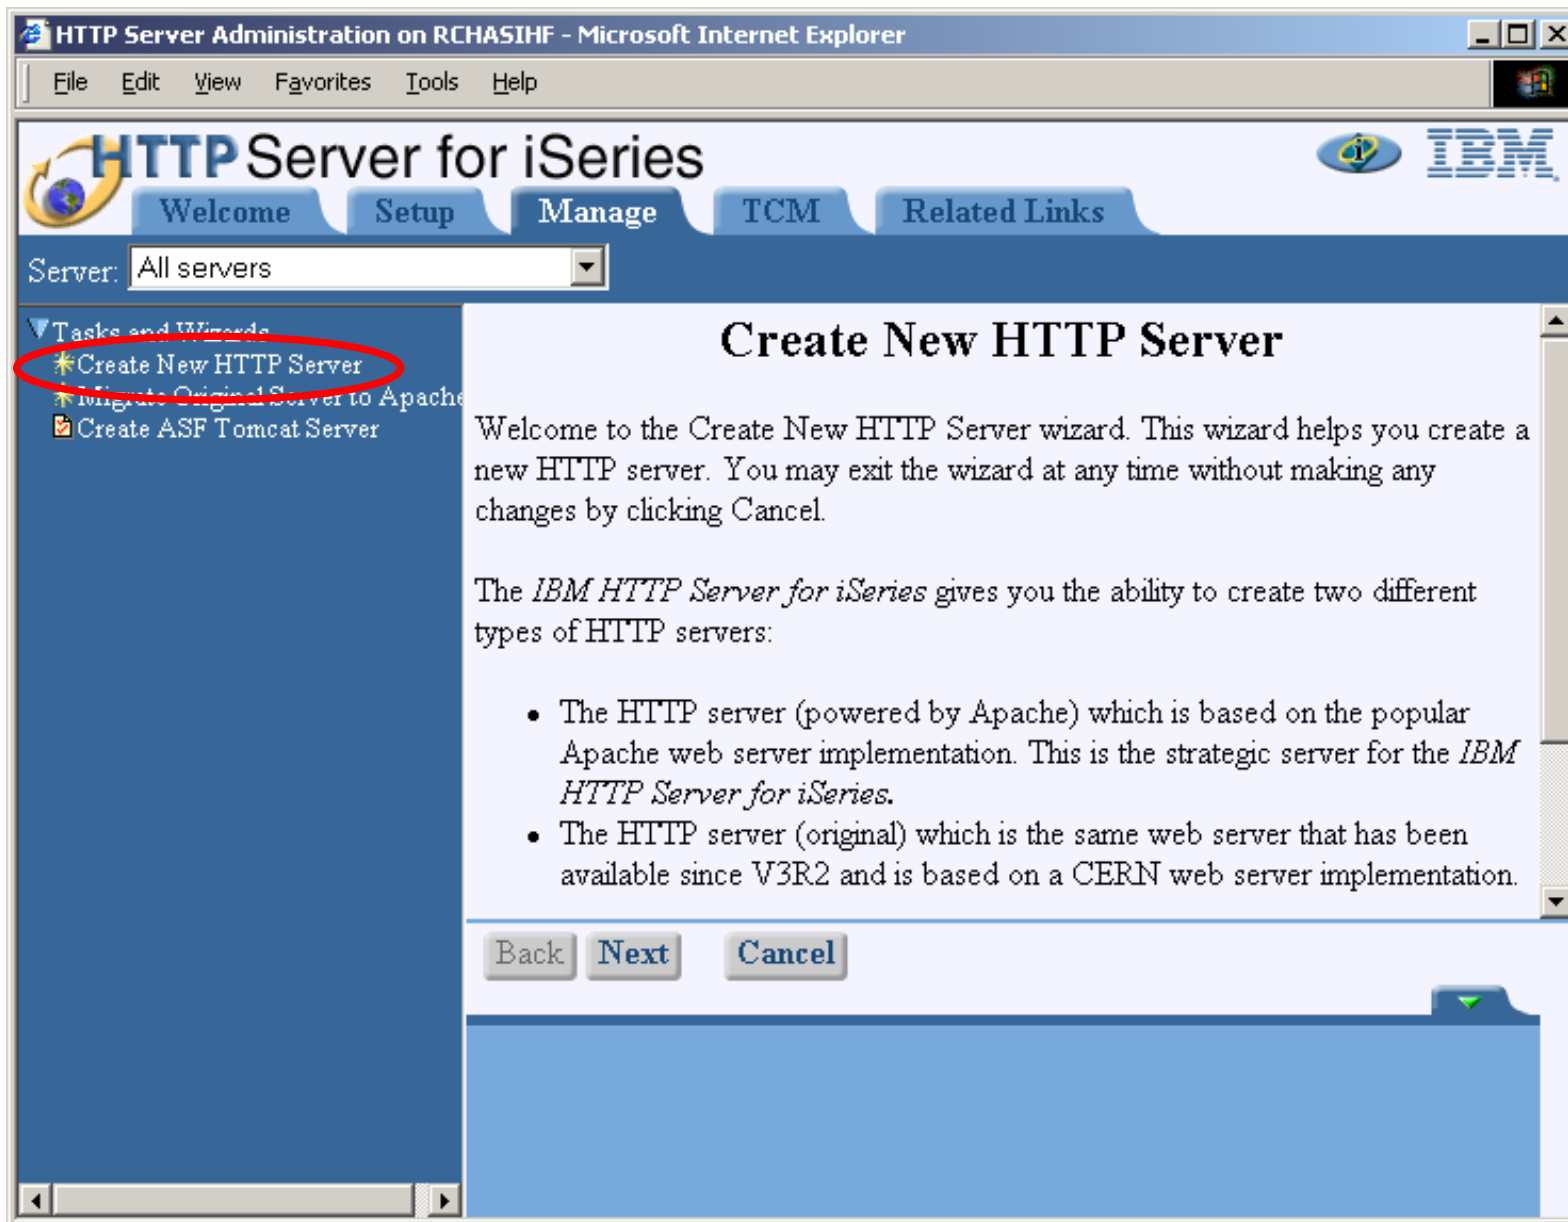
HTTP Server Administration on RCHASIHF - Microsoft Internet Explorer

File Edit View Favorites Tools Help

HTTP Server for iSeries

IBM

Welcome Setup Manage TCM Related Links

Server: All servers

Tasks and Wizards
Create New HTTP Server
Migrate Original Server to Apache
Create ASF Tomcat Server

Create New HTTP Server

Welcome to the Create New HTTP Server wizard. This wizard helps you create a new HTTP server. You may exit the wizard at any time without making any changes by clicking Cancel.

The *IBM HTTP Server for iSeries* gives you the ability to create two different types of HTTP servers:

- The HTTP server (powered by Apache) which is based on the popular Apache web server implementation. This is the strategic server for the *IBM HTTP Server for iSeries*.
- The HTTP server (original) which is the same web server that has been available since V3R2 and is based on a CERN web server implementation.

Back Next Cancel